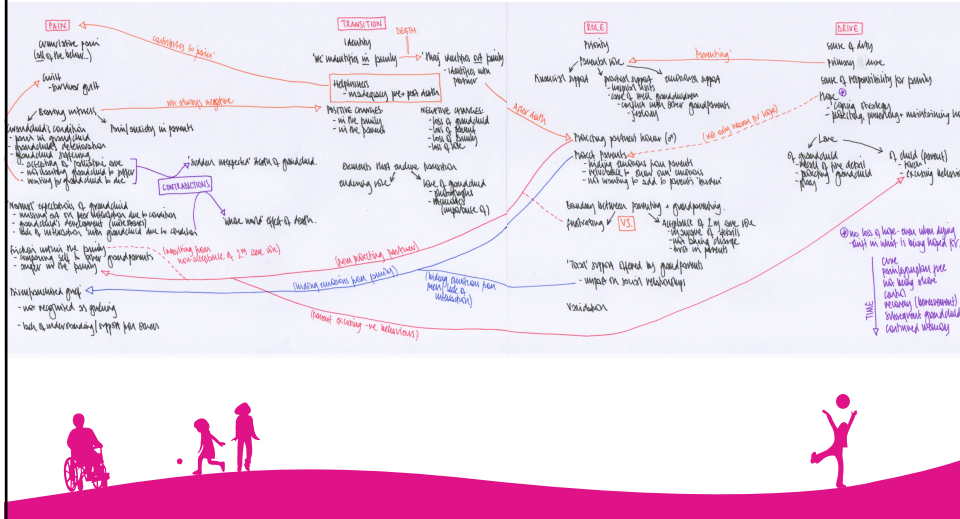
PAIN

Cumulative pain (all of the below...)

Guilt
- survivor guilt

Bearing witness

Grandchild's condition
- pain of grandchild
- grandchild's deterioration
- grandchild suffering
- offering of palliative care
- not wanting grandchild to suffer
- waiting for grandchild to die

Pain/anxiety in parents

CONTRADICTIONS

'sudden unexpected' death of grandchild

'more worse' effect of death

Normal expectations of grandchild
- missing out on peer relationships due to condition
- grandchild's development (milestones)
- lack of interaction with grandchild due to condition

Friction within the family
- comparing self to other grandparents
- anger w/ the family

Disenfranchised grief
- not recognised as grieving
- lack of understanding / support from others

contributes to 'pain'

TRANSITION

Identity

'We' identities in family

DEATH

'Prior' identities of family
- identities with partner

Helplessness
- inadequacy pre + post death

Not always negative

POSITIVE CHANGES:
- in the family
- in the parents

NEGATIVE CHANGES:
- loss of grandchild
- loss of parent
- loss of family
- loss of role

Elements that endure transition

enduring role

Love of grandchild
- photographs
- memories (importance of)

After death

ROLE

Priority

Parental role

Practical support
Emotional support

Financial support

- 'support from'
- cope + still grandparent
- conflict with other grandparents
- jealousy

Protecting parental unions (?)

Protect parents
- hiding emotions from parents
- vulnerable + 'brave face' emotions
- not wanting to add to parents' burden

(not only reason for love)

Boundary between parenting + grandparenting

Protecting VS

Acceptance of 2nd care role
- in support of parents
- not taking charge
- trust in parents

'Toxic' support offered by grandparents
- impact on spousal relationships

Validation

(impacting from non-acceptance of 2nd care role)

(from protecting partner)

(hiding emotions from parents)

(hiding emotions from peers/lack of interaction)

(parent enacting -ve behaviours)

'Parenting'

DRIVE

Sense of duty

Primary drive

Sense of responsibility for family

Hope
- coping strategy
- parenting, grandparenting maintaining hope

Love

of grandchild
- attention to fine detail
- protecting grandchild
- play

of child (parent)
- pain
- causing behaviours

no loss of hope - even when dying
- that an infant is being helped RV.

TIME

Cure
pain/symptom free
not feeling alone
comfort
memory (bereavement)
subsequent grandchild
continued memory